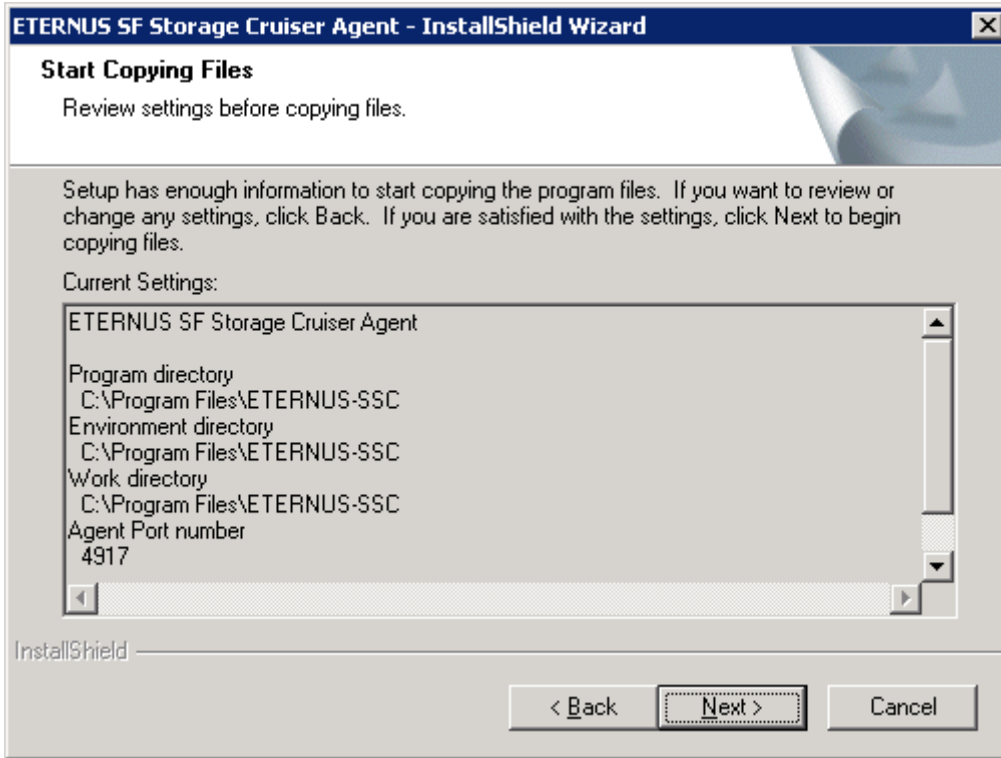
ETERNUS SF Storage Cruiser Agent - InstallShield Wizard

Start Copying Files

Review settings before copying files.

Setup has enough information to start copying the program files. If you want to review or change any settings, click Back. If you are satisfied with the settings, click Next to begin copying files.

Current Settings:

ETERNUS SF Storage Cruiser Agent

Program directory
C:\Program Files\ETERNUS-SSC
Environment directory
C:\Program Files\ETERNUS-SSC
Work directory
C:\Program Files\ETERNUS-SSC
Agent Port number
4917

InstallShield

< Back

Next >

Cancel